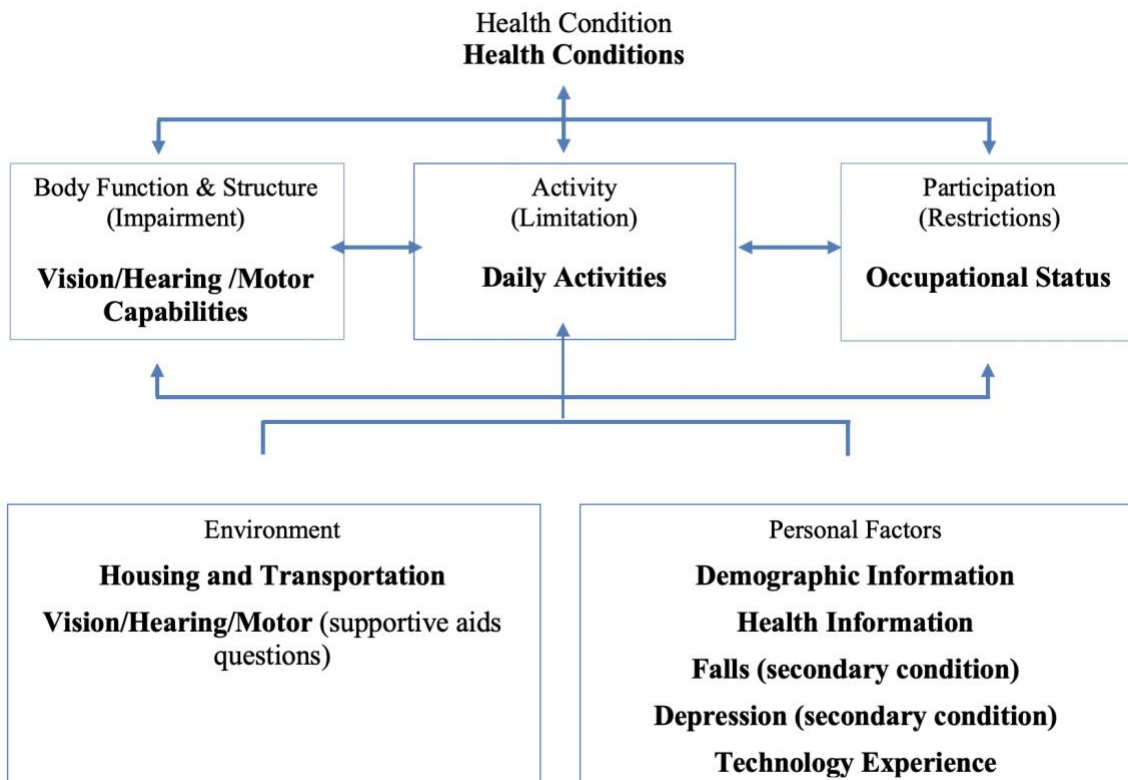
Health Condition
**Health Conditions**

Body Function & Structure (Impairment)

**Vision/Hearing /Motor Capabilities**

Activity (Limitation)

**Daily Activities**

Participation (Restrictions)

**Occupational Status**

Environment

**Housing and Transportation**

**Vision/Hearing/Motor** (supportive aids questions)

Personal Factors

**Demographic Information**

**Health Information**

**Falls (secondary condition)**

**Depression (secondary condition)**

**Technology Experience**